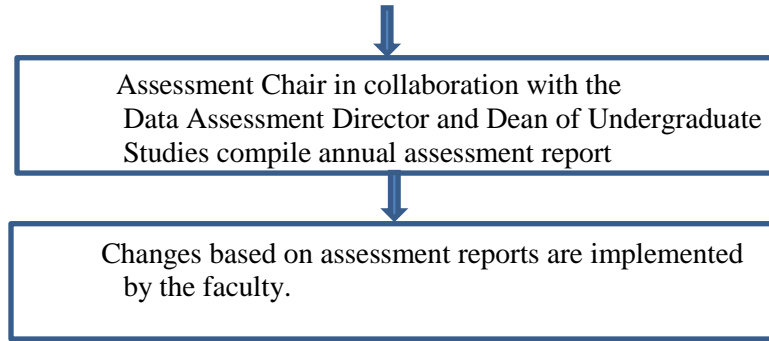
Assessment Chair in collaboration with the Data Assessment Director and Dean of Undergraduate Studies compile annual assessment report

Changes based on assessment reports are implemented by the faculty.